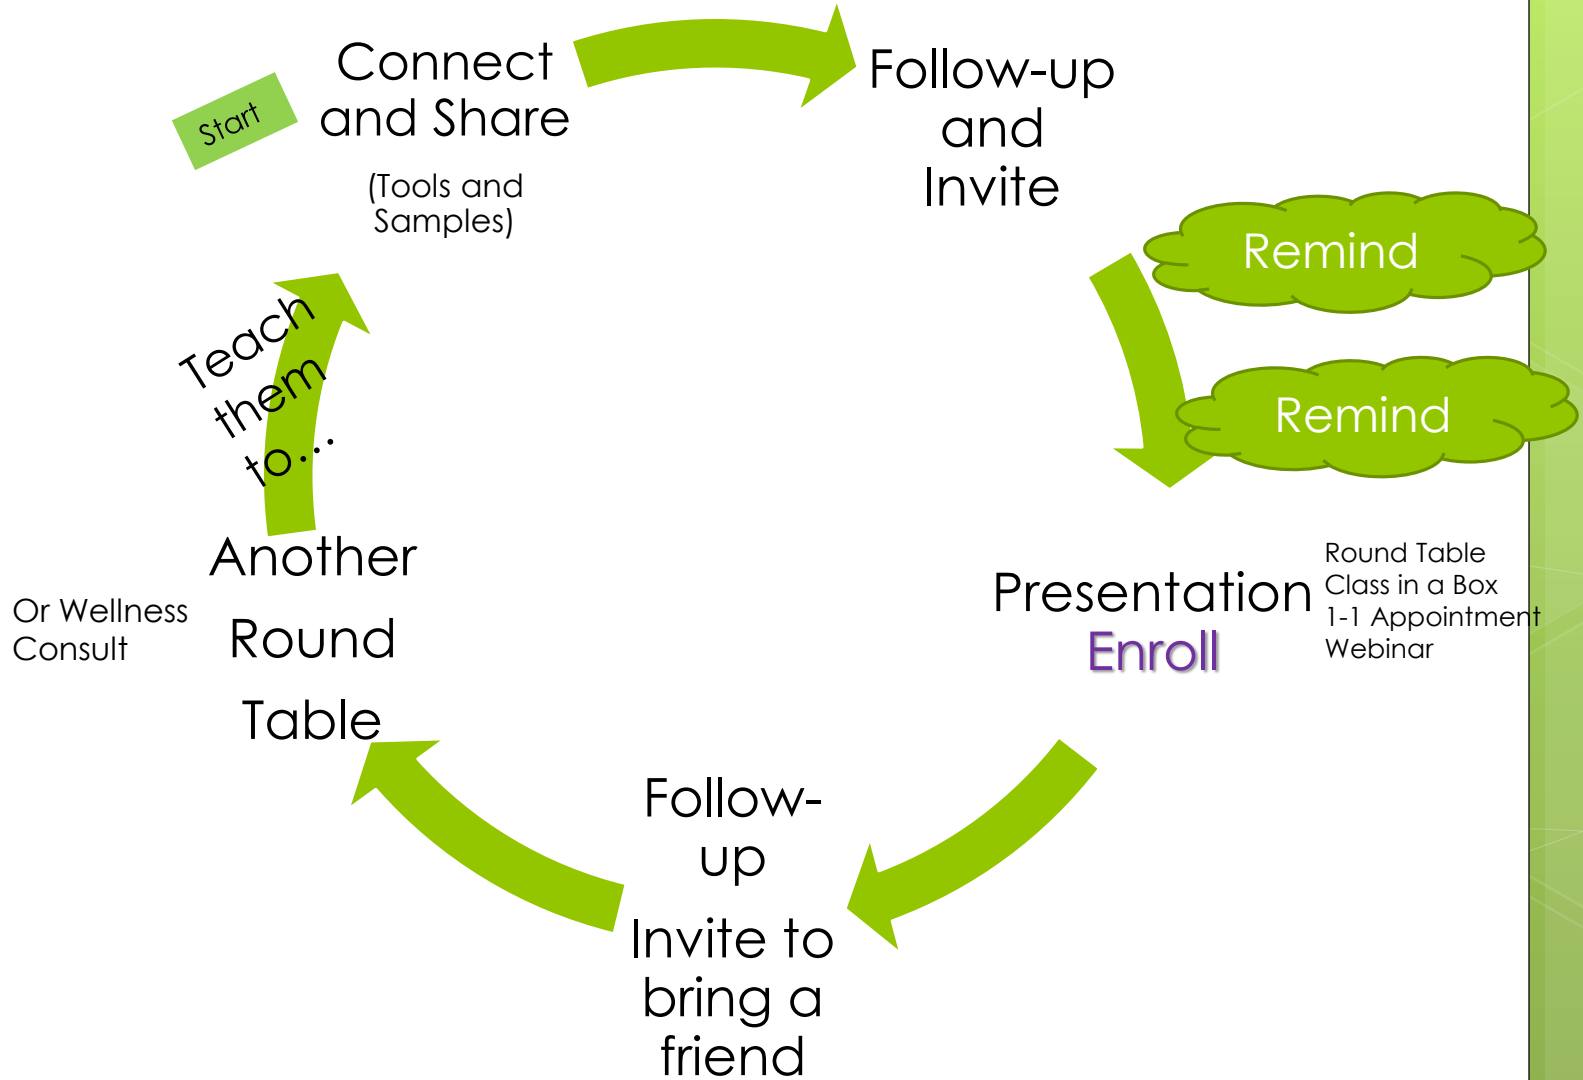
Start

Connect and Share

(Tools and Samples)

Follow-up and Invite

Remind

Remind

Presentation
Enroll

Round Table
Class in a Box
1-1 Appointment
Webinar

Follow-up
Invite to bring a friend

Or Wellness Consult

Another Round Table

Teach them to…